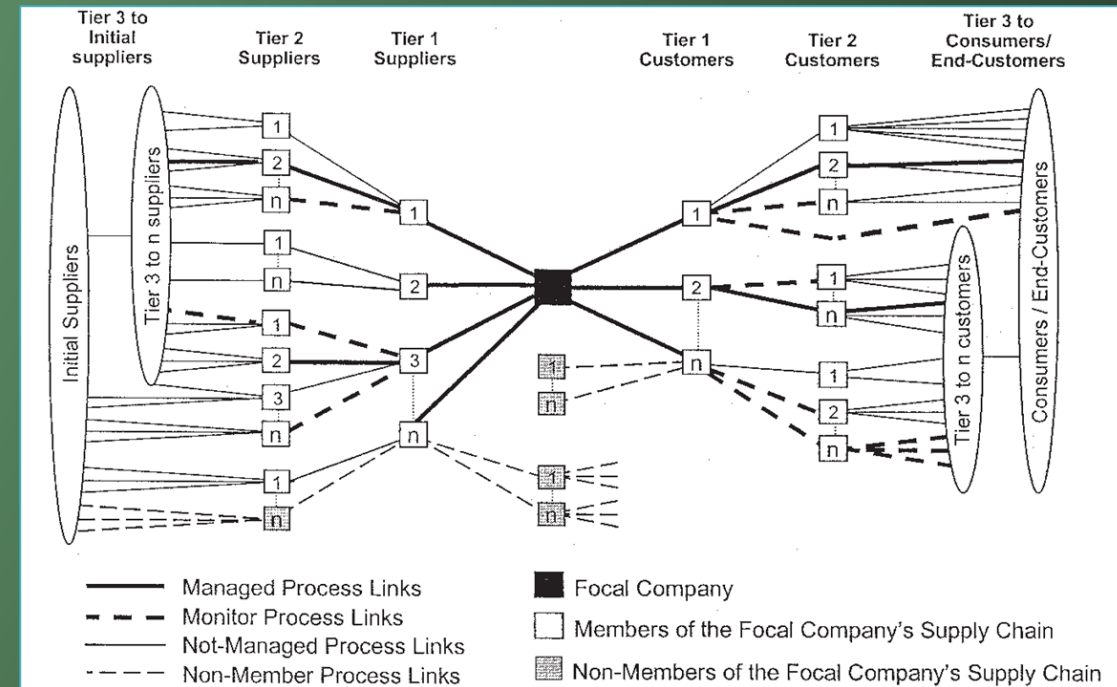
Tier 3 to Initial suppliers

Tier 2 Suppliers

Tier 1 Suppliers

Tier 1 Customers

Tier 2 Customers

Tier 3 to Consumers/ End-Customers

Initial Suppliers

Tier 3 to n suppliers

1
2
n
1
n
1
2
3
n
1
n

1
2
3
n

1
n
1
n

1
2
n

1
2
n
1
n
1
2
n

Tier 3 to n customers

Consumers / End-Customers

Managed Process Links
Monitor Process Links
Not-Managed Process Links
Non-Member Process Links

Focal Company
Members of the Focal Company's Supply Chain
Non-Members of the Focal Company's Supply Chain